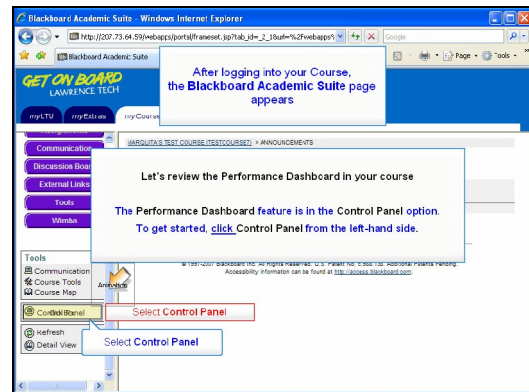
Blackboard Academic Suite - Windows Internet Explorer

http://207.73.64.59/webapps/portal/frameset.jsp?tab_id=_2_1&url=%2Fwebapps%

Google

Blackboard Academic Suite

Page · Tools ·

After logging into your Course, the Blackboard Academic Suite page appears

GET ON BOARD
LAWRENCE TECH

myLTU myExtras myCourses

Communication
Discussion Board
External Links
Tools
Wimba

MARQUITA'S TEST COURSE (TESTCOURSE7) > ANNOUNCEMENTS

Let's review the Performance Dashboard in your course

The Performance Dashboard feature is in the Control Panel option.

To get started, click Control Panel from the left-hand side.

© 1997-2007 Blackboard Inc. All Rights Reserved. U.S. Patent No. 6,988,138. Additional Patents Pending.
Accessibility information can be found at http://access.blackboard.com.

Tools
Communication
Course Tools
Course Map

Announcements

Control Panel

Select Control Panel

Refresh
Detail View

Select Control Panel